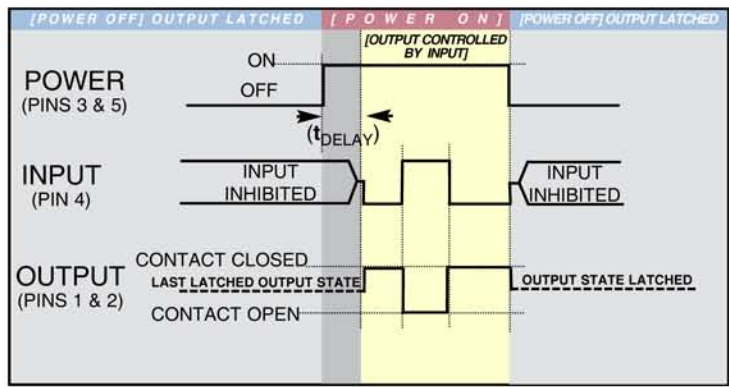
[POWER OFF] OUTPUT LATCHED

[POWER ON]

[POWER OFF] OUTPUT LATCHED

[OUTPUT CONTROLLED BY INPUT]

ON

POWER (PINS 3 & 5)

OFF

$(t_{DELAY})$

INPUT (PIN 4)

INPUT INHIBITED

INPUT INHIBITED

CONTACT CLOSED

OUTPUT (PINS 1 & 2)

LAST LATCHED OUTPUT STATE

OUTPUT STATE LATCHED

CONTACT OPEN